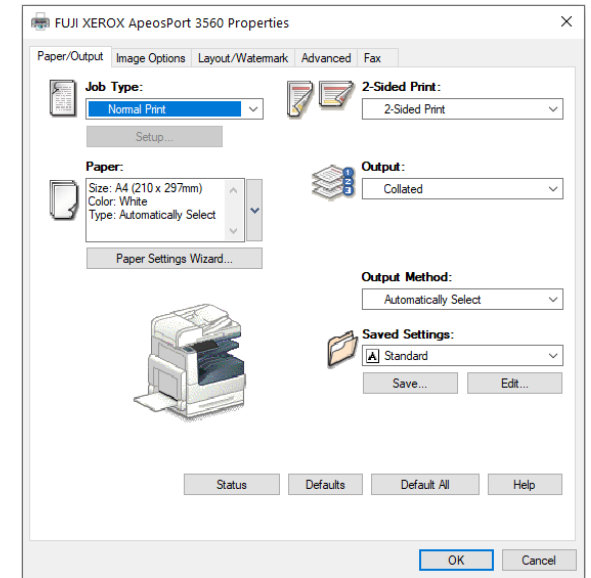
FUJI XEROX ApeosPort 3560 Properties
×

Paper/Output
Image Options
Layout/Watermark
Advanced
Fax

Job Type:
Normal Print
Setup...

2-Sided Print:
2-Sided Print

Paper:
Size: A4 (210 x 297mm)
Color: White
Type: Automatically Select

Paper Settings Wizard...

Output:
Collated

Output Method:
Automatically Select

Saved Settings:
Standard
Save...
Edit...

Status
Defaults
Default All
Help

OK
Cancel